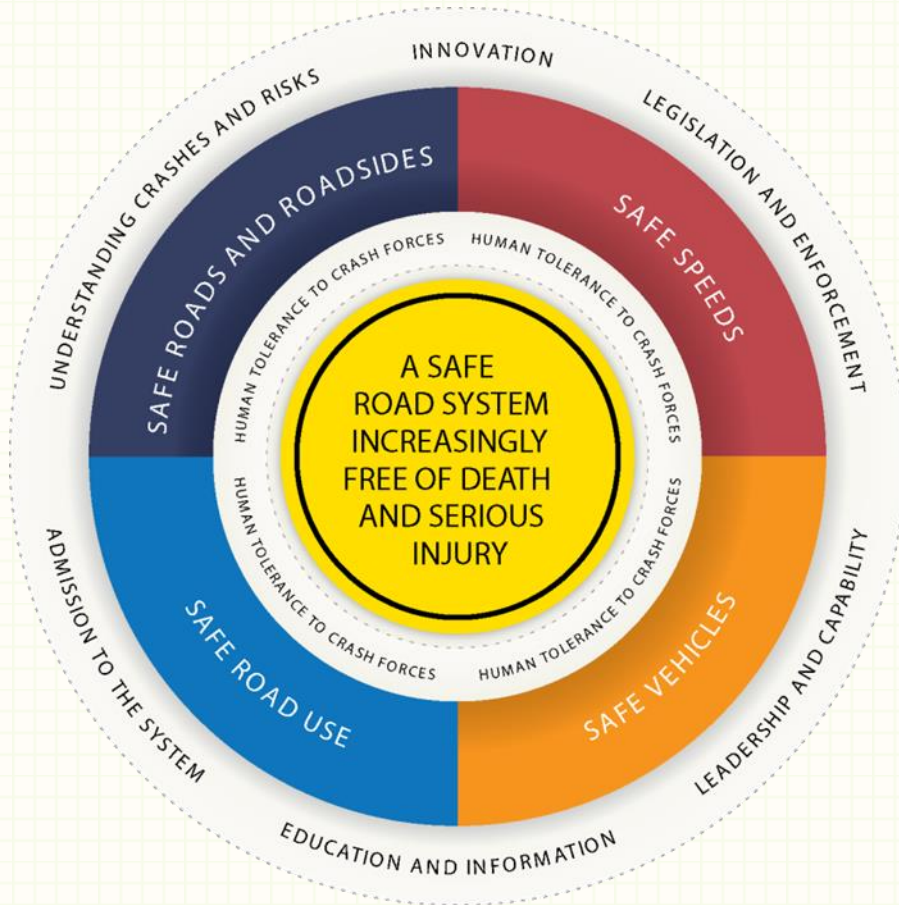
INNOVATION

LEGISLATION AND ENFORCEMENT

LEADERSHIP AND CAPABILITY

EDUCATION AND INFORMATION

ADMISSION TO THE SYSTEM

UNDERSTANDING CRASHES AND RISKS

SAFE ROADS AND ROADSIDES

SAFE SPEEDS

SAFE VEHICLES

SAFE ROAD USE

HUMAN TOLERANCE TO CRASH FORCES

HUMAN TOLERANCE TO CRASH FORCES

HUMAN TOLERANCE TO CRASH FORCES

HUMAN TOLERANCE TO CRASH FORCES

HUMAN TOLERANCE TO CRASH FORCES

HUMAN TOLERANCE TO CRASH FORCES

A SAFE ROAD SYSTEM INCREASINGLY FREE OF DEATH AND SERIOUS INJURY